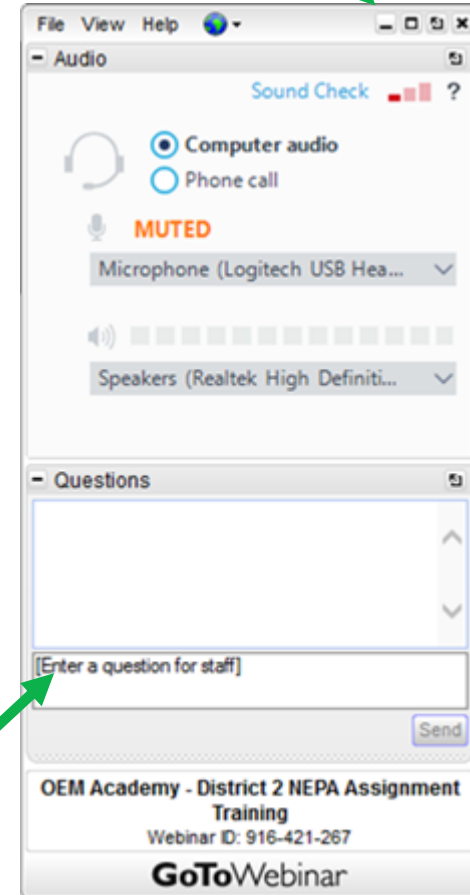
File View Help

Audio

Sound Check ?

Computer audio
Phone call

MUTED

Microphone (Logitech USB Hea...

Speakers (Realtek High Definiti...

Questions

[Enter a question for staff]

Send

OEM Academy - District 2 NEPA Assignment Training
Webinar ID: 916-421-267

GoToWebinar